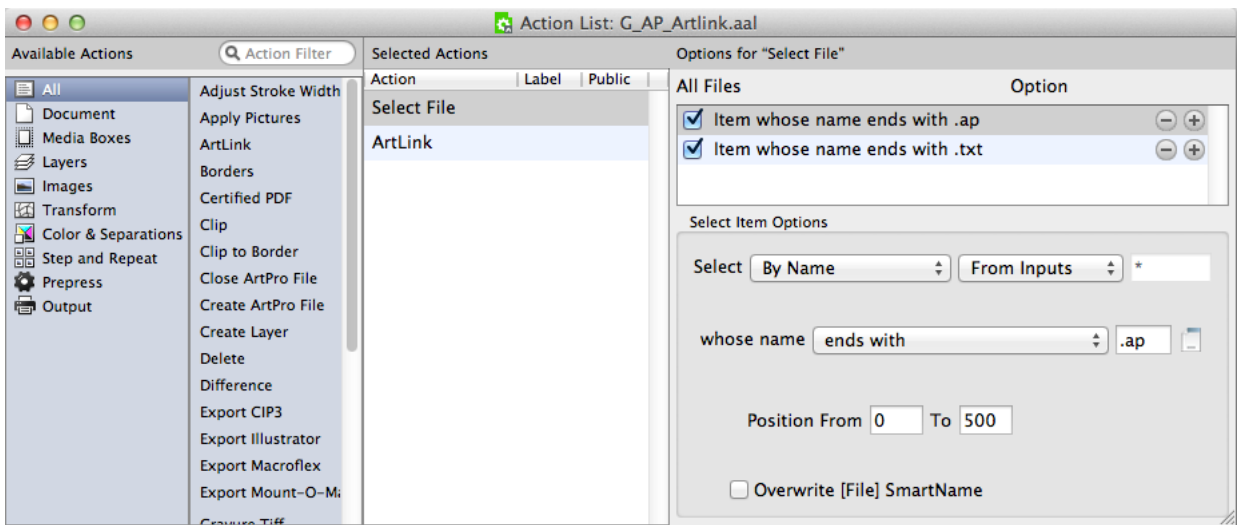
Action List: G_AP_Artlink.aal

Available Actions
Action Filter

All
Document
Media Boxes
Layers
Images
Transform
Color & Separations
Step and Repeat
Prepress
Output

Adjust Stroke Width
Apply Pictures
ArtLink
Borders
Certified PDF
Clip
Clip to Border
Close ArtPro File
Create ArtPro File
Create Layer
Delete
Difference
Export CIP3
Export Illustrator
Export Macroflex
Export Mount-O-M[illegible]
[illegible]

Selected Actions

| Action | Label | Public |
|---|---|---|
| Select File | | |
| ArtLink | | |

Options for "Select File"

All Files
Option

Item whose name ends with .ap
Item whose name ends with .txt

Select Item Options

Select By Name From Inputs *

whose name ends with .ap

Position From 0 To 500

Overwrite [File] SmartName